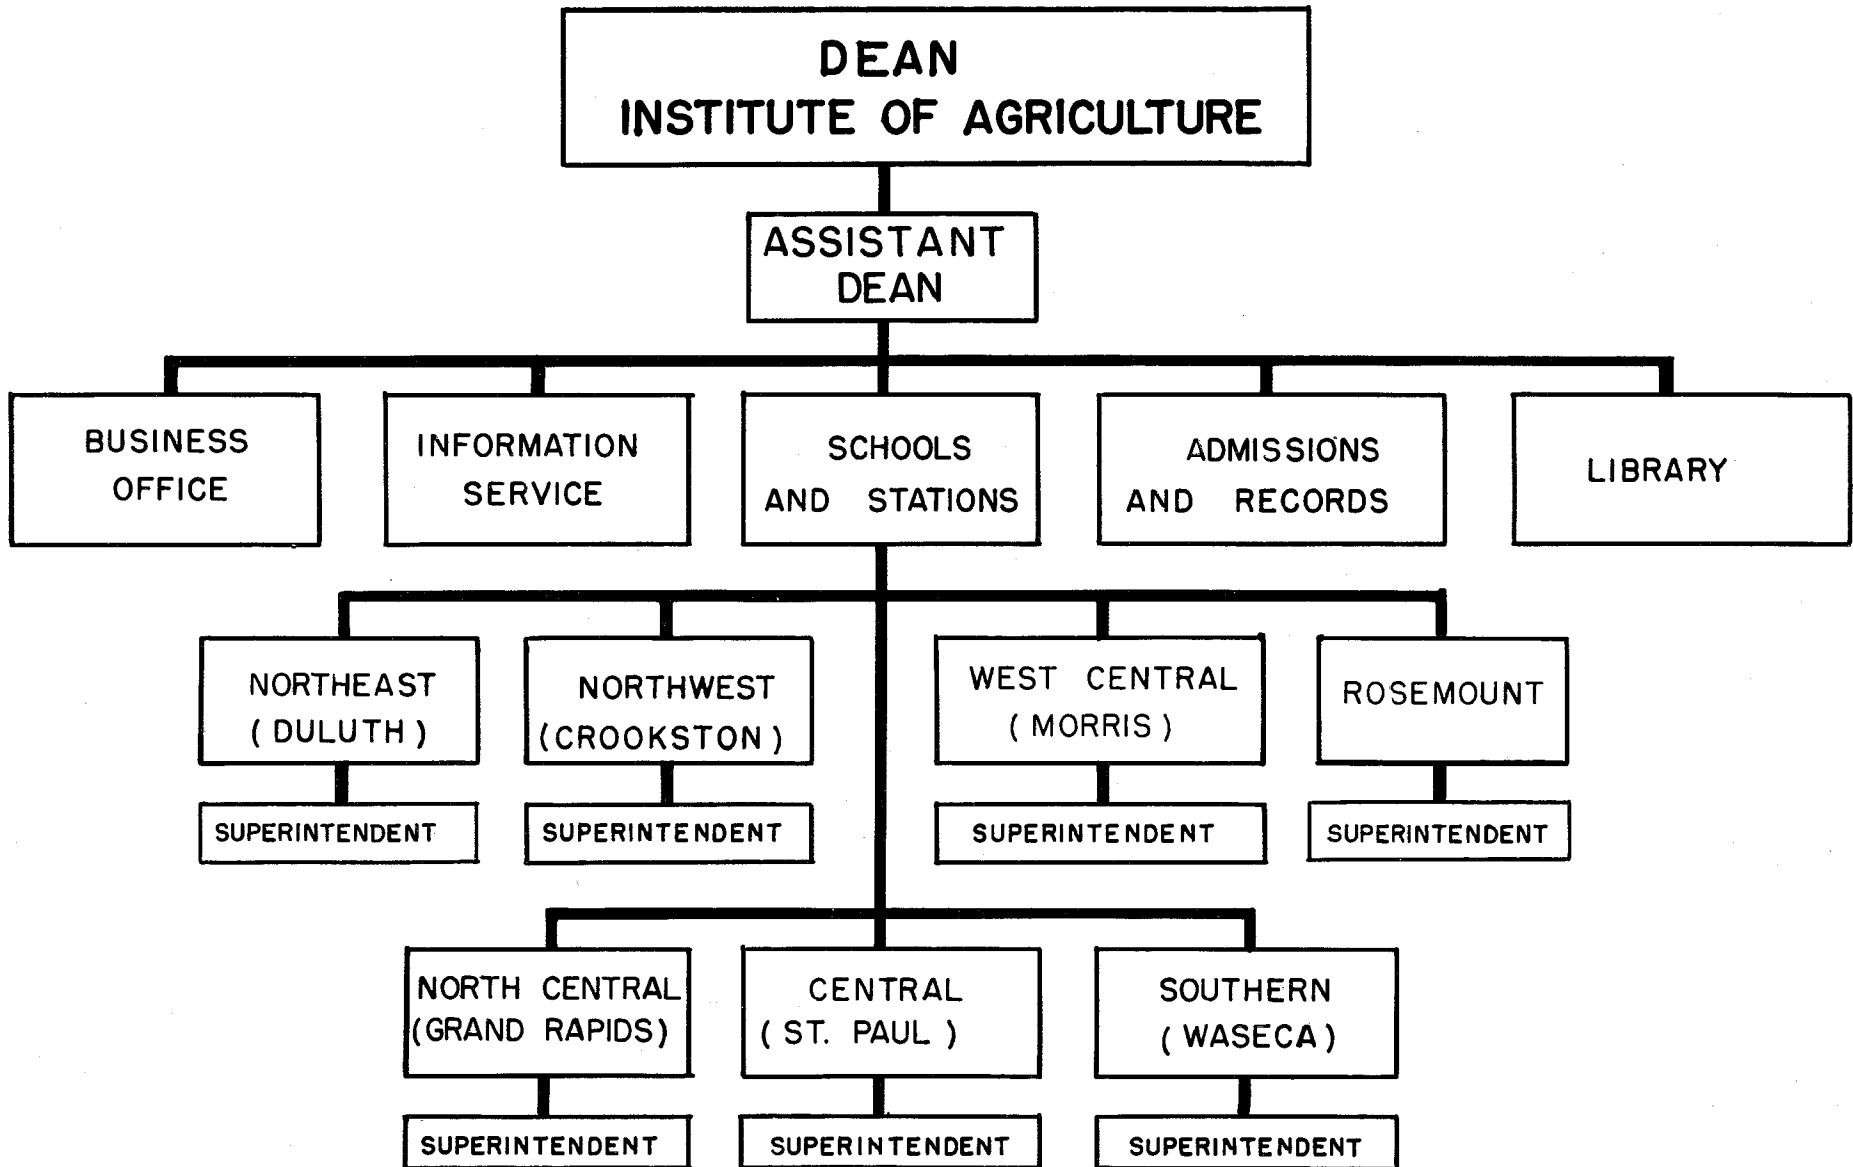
DEAN
INSTITUTE OF AGRICULTURE

ASSISTANT DEAN

BUSINESS OFFICE

INFORMATION SERVICE

SCHOOLS AND STATIONS

ADMISSIONS AND RECORDS

LIBRARY

NORTHEAST (DULUTH)

SUPERINTENDENT

NORTHWEST (CROOKSTON)

SUPERINTENDENT

WEST CENTRAL (MORRIS)

SUPERINTENDENT

ROSEMOUNT

SUPERINTENDENT

NORTH CENTRAL (GRAND RAPIDS)

SUPERINTENDENT

CENTRAL (ST. PAUL)

SUPERINTENDENT

SOUTHERN (WASECA)

SUPERINTENDENT